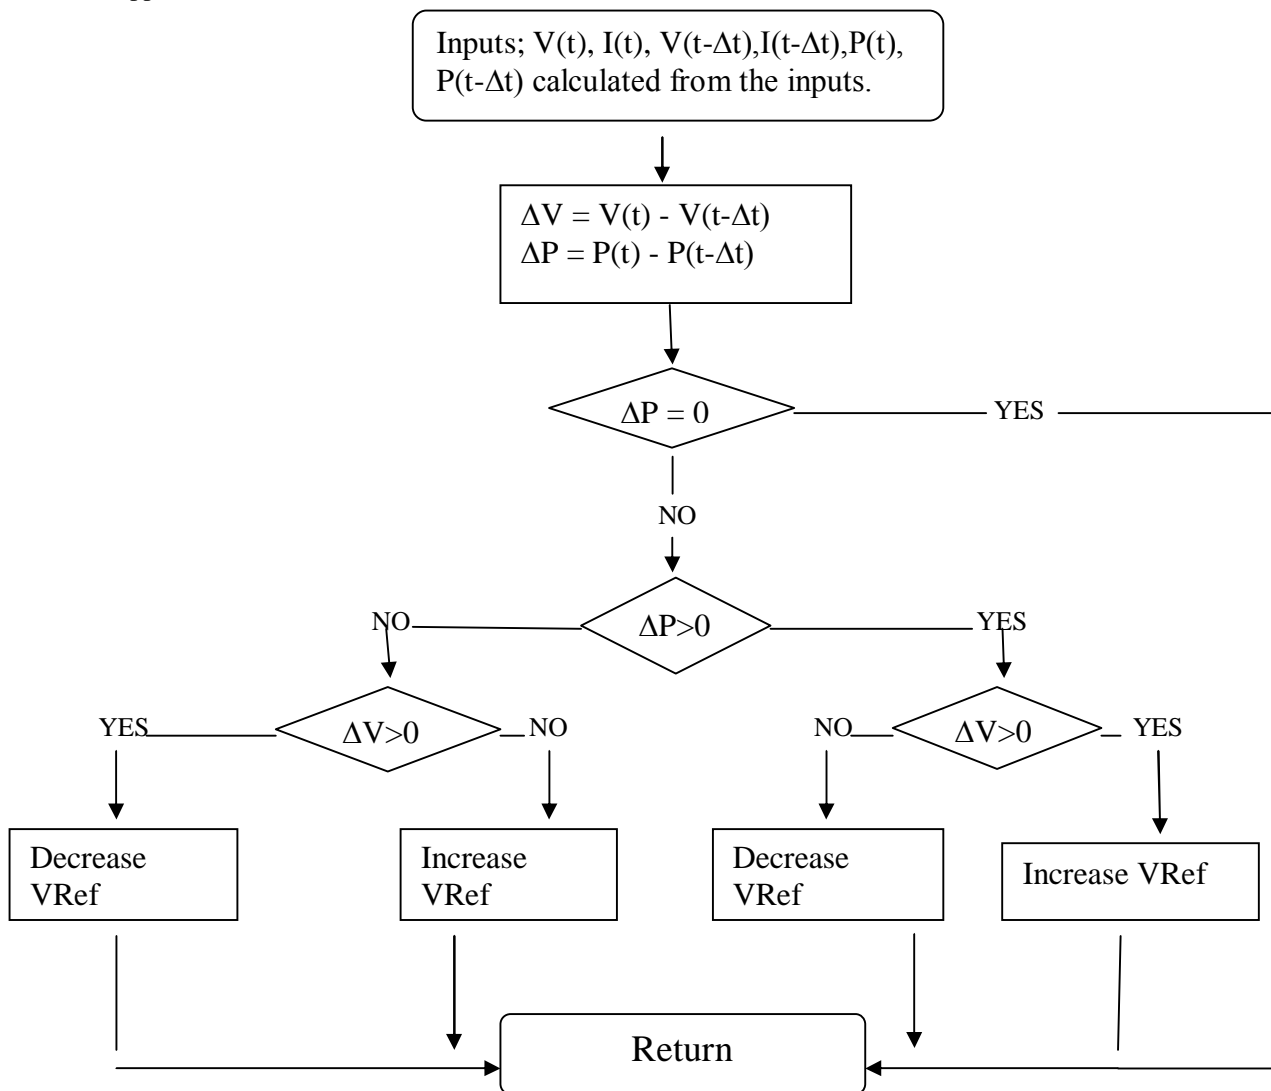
Inputs; V(t), I(t), V(t-$\Delta$t),I(t-$\Delta$t),P(t), P(t-$\Delta$t) calculated from the inputs.

$\Delta$V = V(t) - V(t-$\Delta$t)
$\Delta$P = P(t) - P(t-$\Delta$t)

$\Delta$P = 0

YES

NO

$\Delta$P>0

NO

YES

YES

$\Delta$V>0

NO

NO

$\Delta$V>0

YES

Decrease VRef

Increase VRef

Decrease VRef

Increase VRef

Return